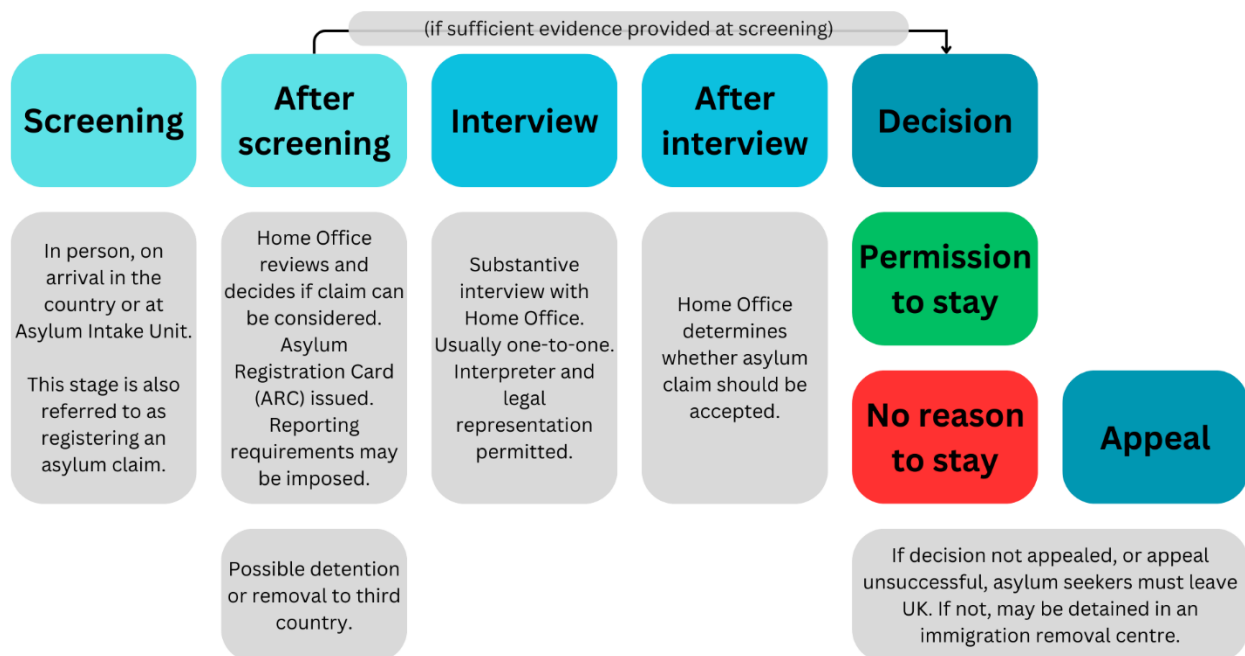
(if sufficient evidence provided at screening)

Screening

After screening

Interview

After interview

Decision

In person, on arrival in the country or at Asylum Intake Unit.

This stage is also referred to as registering an asylum claim.

Home Office reviews and decides if claim can be considered. Asylum Registration Card (ARC) issued. Reporting requirements may be imposed.

Substantive interview with Home Office. Usually one-to-one. Interpreter and legal representation permitted.

Home Office determines whether asylum claim should be accepted.

Permission to stay

No reason to stay

Appeal

Possible detention or removal to third country.

If decision not appealed, or appeal unsuccessful, asylum seekers must leave UK. If not, may be detained in an immigration removal centre.